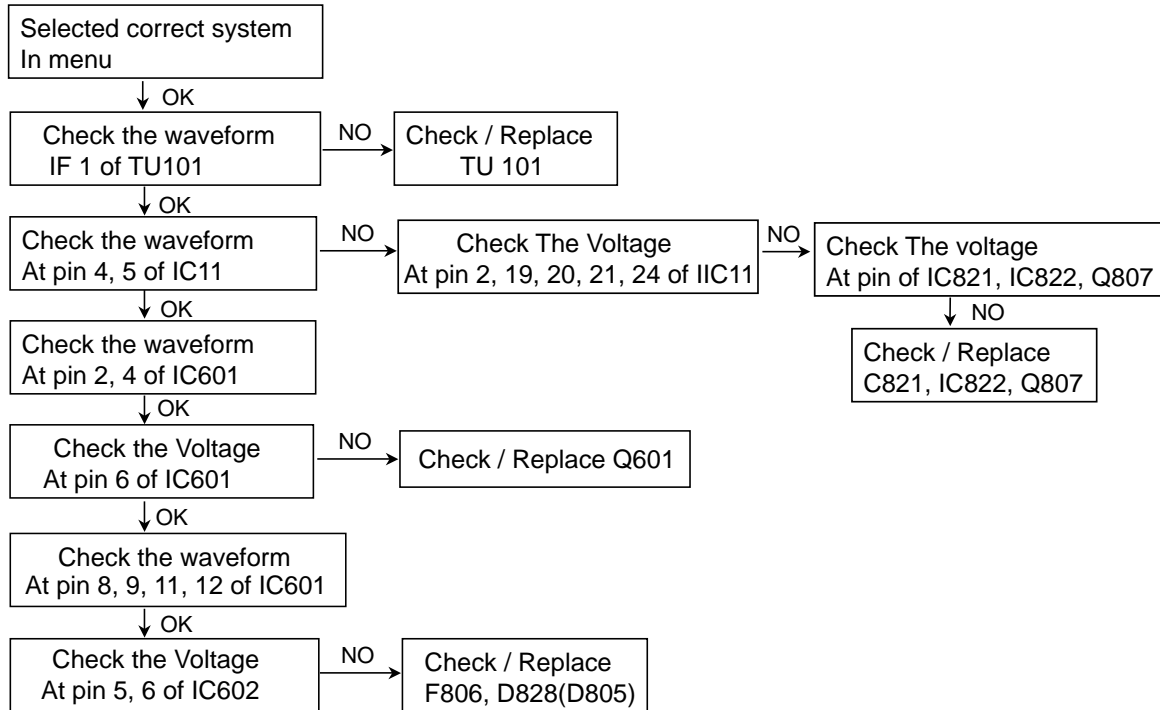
Selected correct system
In menu

OK

Check the waveform
IF 1 of TU101

NO

Check / Replace
TU 101

OK

Check the waveform
At pin 4, 5 of IC11

NO

Check The Voltage
At pin 2, 19, 20, 21, 24 of IIC11

NO

Check The voltage
At pin of IC821, IC822, Q807

NO

Check / Replace
C821, IC822, Q807

OK

Check the waveform
At pin 2, 4 of IC601

OK

Check the Voltage
At pin 6 of IC601

NO

Check / Replace Q601

OK

Check the waveform
At pin 8, 9, 11, 12 of IC601

OK

Check the Voltage
At pin 5, 6 of IC602

NO

Check / Replace
F806, D828(D805)